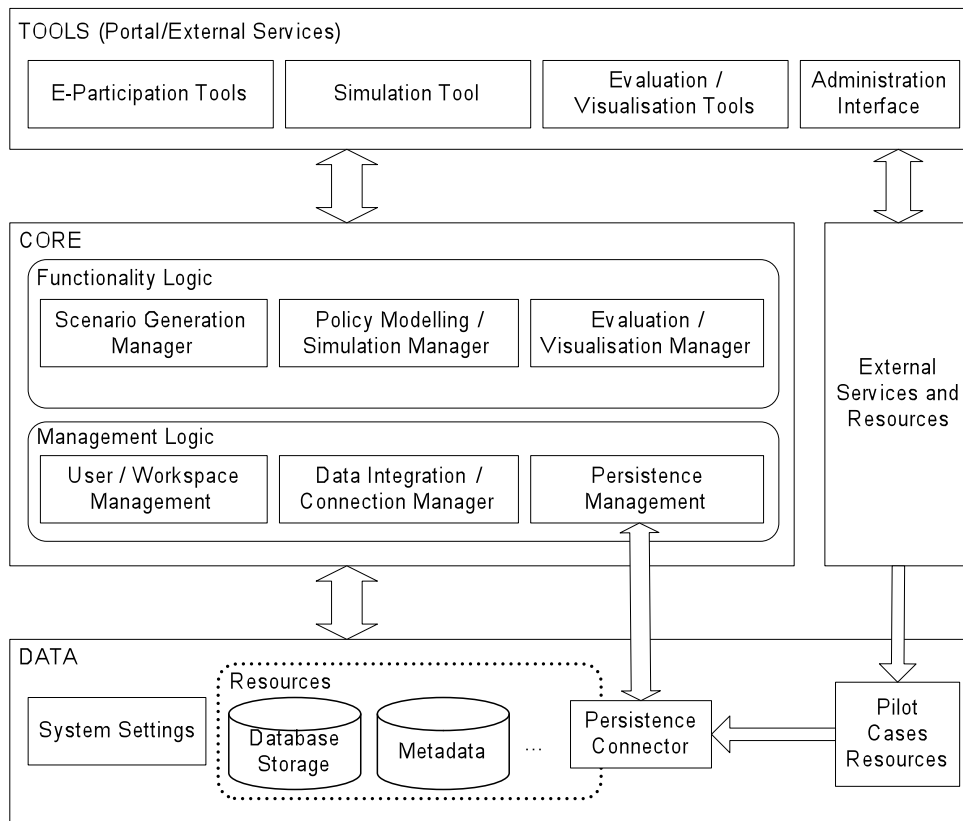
TOOLS (Portal/External Services)

E-Participation Tools

Simulation Tool

Evaluation / Visualisation Tools

Administration Interface

CORE

Functionality Logic

Scenario Generation Manager

Policy Modelling / Simulation Manager

Evaluation / Visualisation Manager

Management Logic

User / Workspace Management

Data Integration / Connection Manager

Persistence Management

External Services and Resources

DATA

System Settings

Resources

Database Storage

Metadata

...

Persistence Connector

Pilot Cases Resources